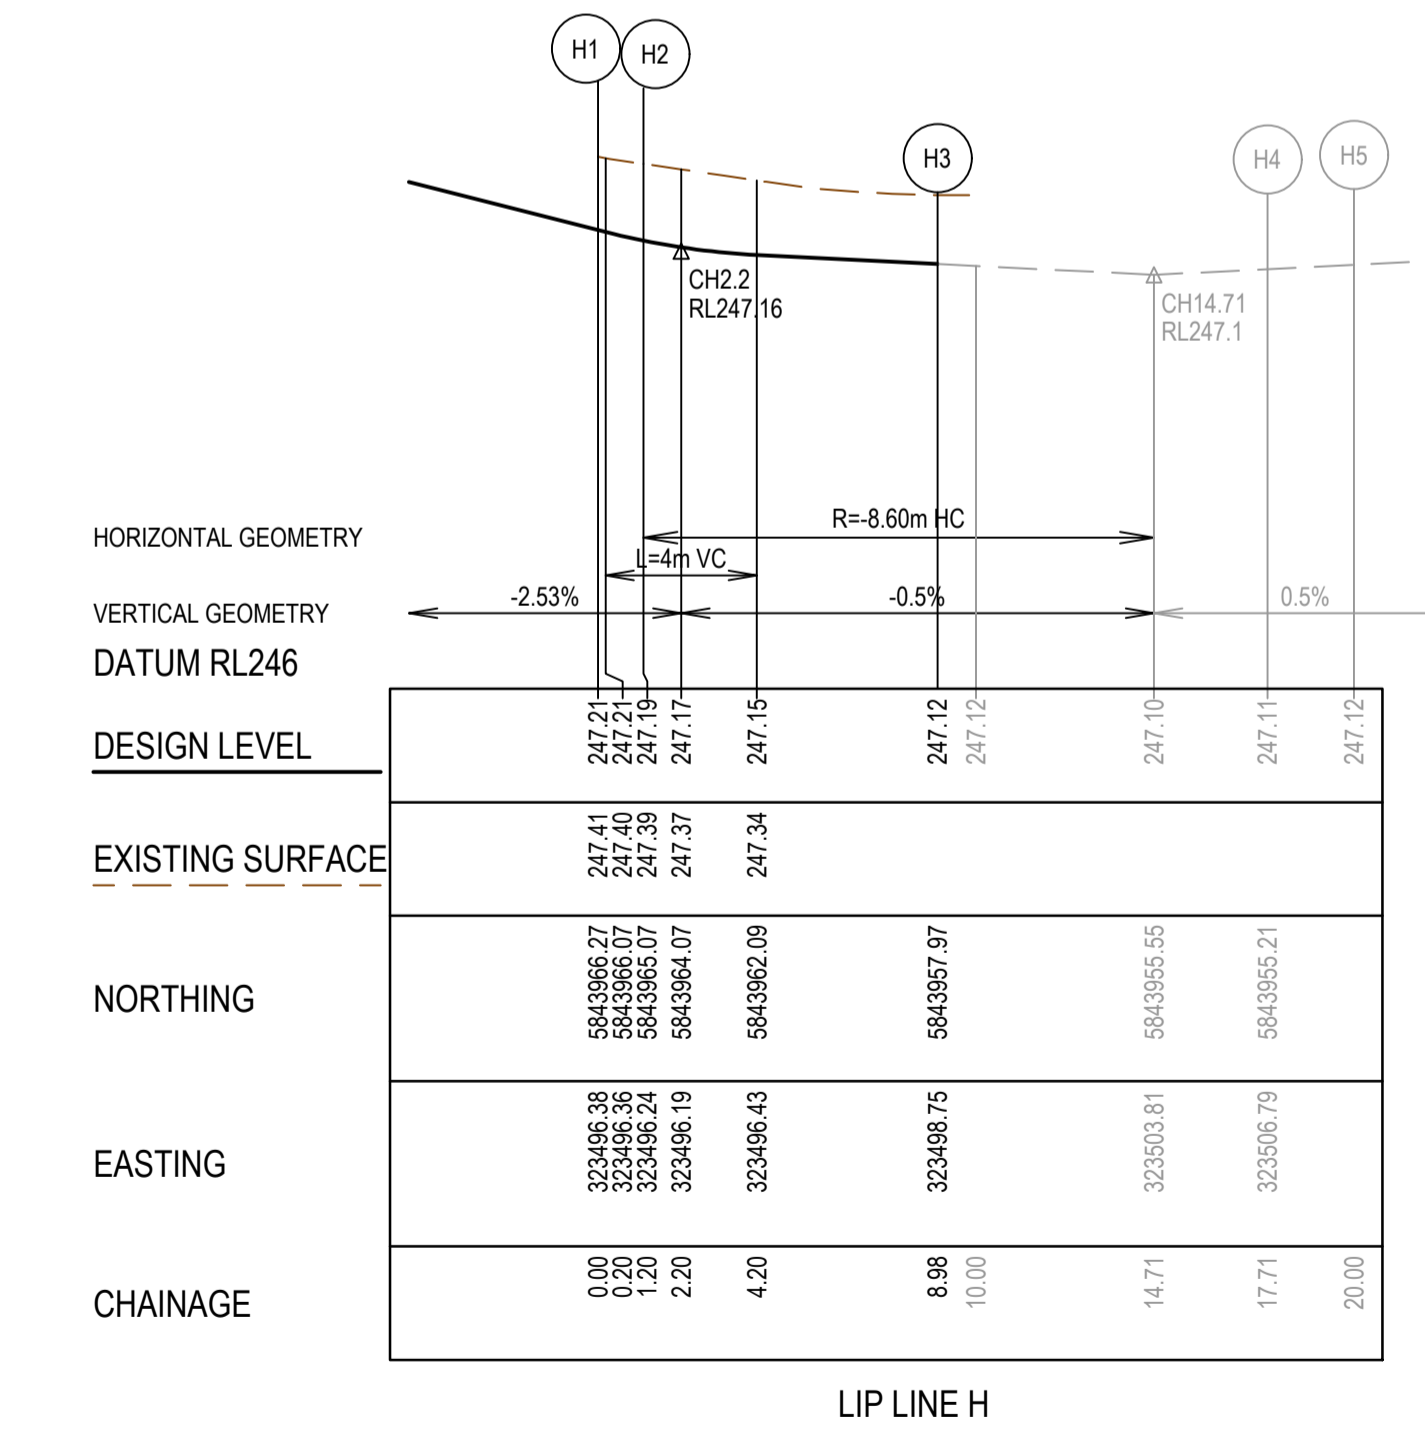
H1 H2

H3

H4 H5

CH2.2
RL247.16

CH14.71
RL247.1

HORIZONTAL GEOMETRY

R=-8.60m HC

L=4m VC

VERTICAL GEOMETRY

-2.53%

-0.5%

0.5%

DATUM RL246

| | | | | | | | | | | |
|---|---|---|---|---|---|---|---|---|---|---|
| DESIGN LEVEL | 247.21 247.21 247.19 | 247.17 | 247.15 | 247.12 | 247.12 | 247.10 | 247.11 | 247.12 |
| EXISTING SURFACE | 247.41 247.40 247.39 | 247.37 | 247.34 | | | | | |
| NORTHING | 5843966.27 5843966.07 5843965.07 | 5843964.07 | 5843962.09 | 5843957.97 | | 5843955.55 | 5843955.21 | |
| EASTING | 323496.38 323496.36 323496.24 | 323496.19 | 323496.43 | 323498.75 | | 323503.81 | 323506.79 | |
| CHAINAGE | 0.00 0.20 1.20 | 2.20 | 4.20 | 8.98 | 10.00 | 14.71 | 17.71 | 20.00 |

LIP LINE H